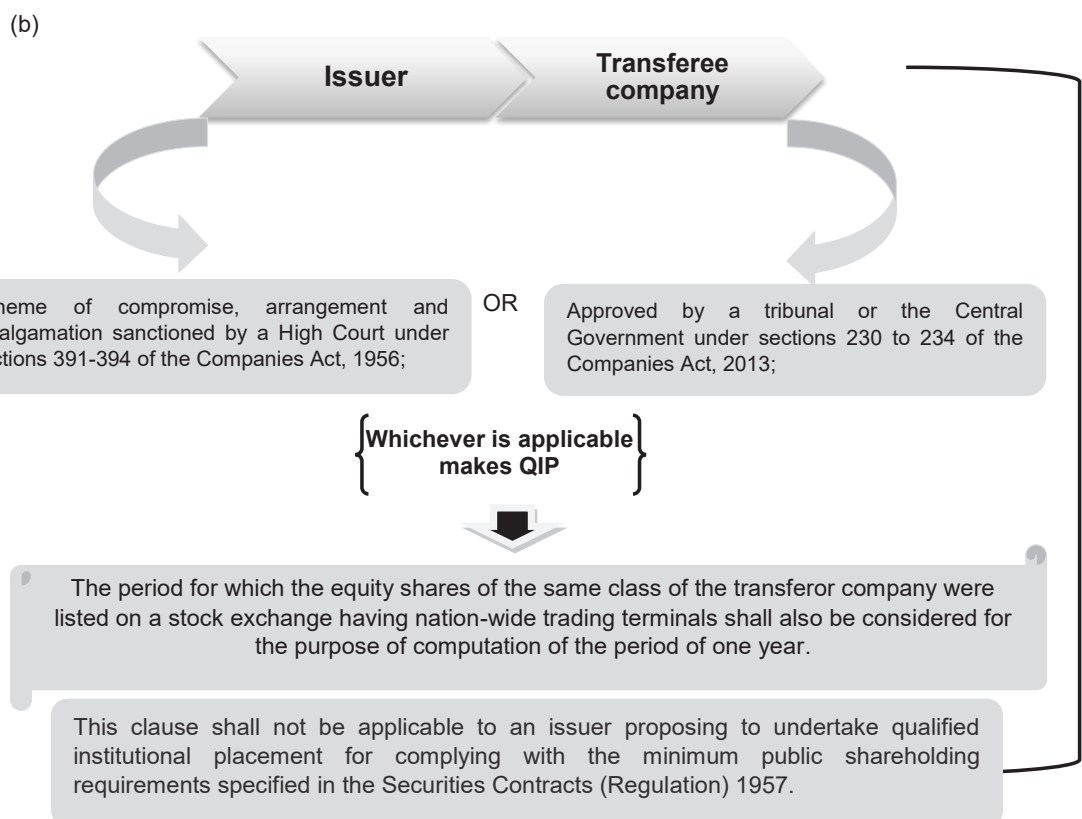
(b)

Issuer

Transferee company

heme of compromise, arrangement and algamation sanctioned by a High Court under ctions 391-394 of the Companies Act, 1956;

OR

Approved by a tribunal or the Central Government under sections 230 to 234 of the Companies Act, 2013;

Whichever is applicable makes QIP

The period for which the equity shares of the same class of the transferor company were listed on a stock exchange having nation-wide trading terminals shall also be considered for the purpose of computation of the period of one year.

This clause shall not be applicable to an issuer proposing to undertake qualified institutional placement for complying with the minimum public shareholding requirements specified in the Securities Contracts (Regulation) 1957.